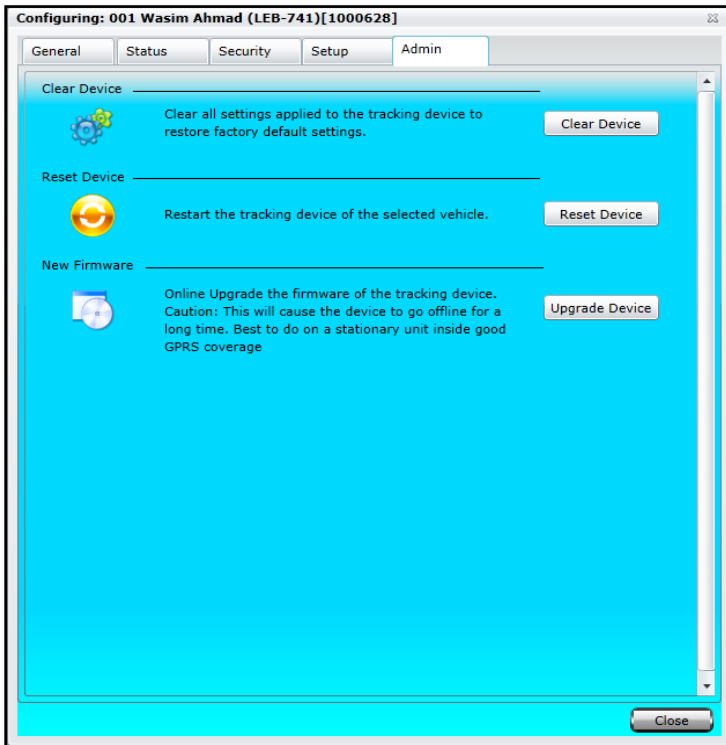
Configuring: 001 Wasim Ahmad (LEB-741)[1000628]

General | Status | Security | Setup | Admin

Clear Device

Clear all settings applied to the tracking device to restore factory default settings.

Clear Device

Reset Device

Restart the tracking device of the selected vehicle.

Reset Device

New Firmware

Online Upgrade the firmware of the tracking device. Caution: This will cause the device to go offline for a long time. Best to do on a stationary unit inside good GPRS coverage

Upgrade Device

Close